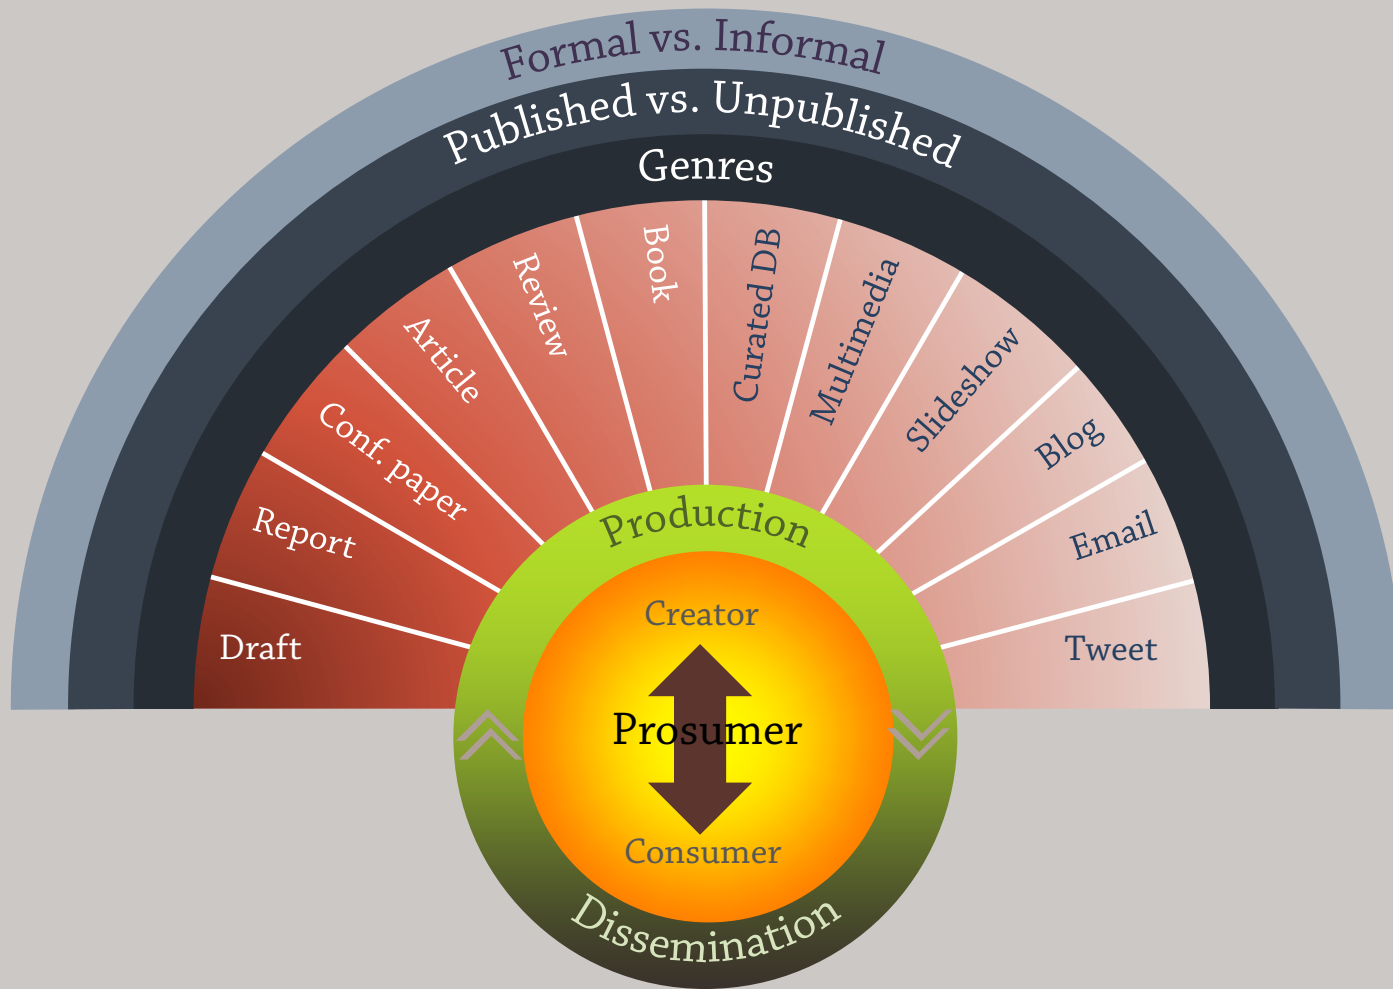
Formal vs. Informal

Published vs. Unpublished

Genres

Draft

Report

Conf. paper

Article

Review

Book

Curated DB

Multimedia

Slideshow

Blog

Email

Tweet

Production

Creator

Prosumer

Consumer

Dissemination